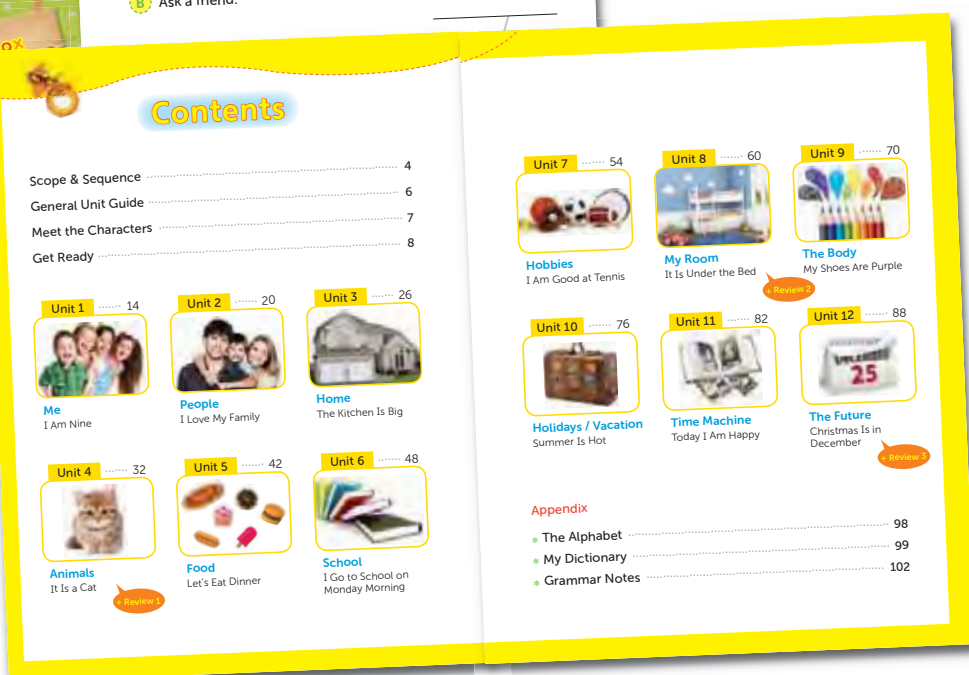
B Ask a friend.

Contents

Scope & Sequence 4
General Unit Guide 6
Meet the Characters 7
Get Ready 8

Unit 1 14
Me
I Am Nine

Unit 2 20
People
I Love My Family

Unit 3 26
Home
The Kitchen Is Big

Unit 4 32
Animals
It Is a Cat
+ Review 1

Unit 5 42
Food
Let's Eat Dinner

Unit 6 48
School
I Go to School on Monday Morning

Unit 7 54
Hobbies
I Am Good at Tennis

Unit 8 60
My Room
It Is Under the Bed
+ Review 2

Unit 9 70
The Body
My Shoes Are Purple

Unit 10 76
Holidays / Vacation
Summer Is Hot

Unit 11 82
Time Machine
Today I Am Happy

Unit 12 88
The Future
Christmas Is in December
+ Review 3

25

Appendix
The Alphabet 98
My Dictionary 99
Grammar Notes 102